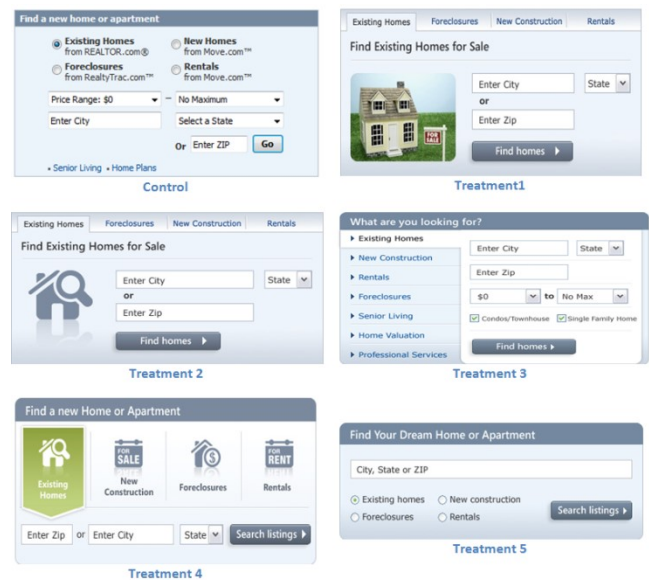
Find a new home or apartment

Existing Homes from REALTOR.com®
New Homes from Move.com™
Foreclosures from RealtyTrac.com™
Rentals from Move.com™

Price Range: $0 — No Maximum
Enter City
Select a State
Or Enter ZIP Go

• Senior Living • Home Plans

Control

Existing Homes | Foreclosures | New Construction | Rentals

Find Existing Homes for Sale

FOR SALE

Enter City
State
or
Enter Zip

Find homes

Treatment1

Existing Homes | Foreclosures | New Construction | Rentals

Find Existing Homes for Sale

Enter City
State
or
Enter Zip

Find homes

Treatment 2

What are you looking for?

Existing Homes
New Construction
Rentals
Foreclosures
Senior Living
Home Valuation
Professional Services

Enter City
State
Enter Zip
$0 to No Max
Condos/Townhouse
Single Family Home

Find homes

Treatment 3

Find a new Home or Apartment

Existing Homes
FOR SALE
New Construction
Foreclosures
FOR RENT
Rentals

Enter Zip or Enter City State Search listings

Treatment 4

Find Your Dream Home or Apartment

City, State or ZIP

Existing homes
New construction
Foreclosures
Rentals

Search listings

Treatment 5